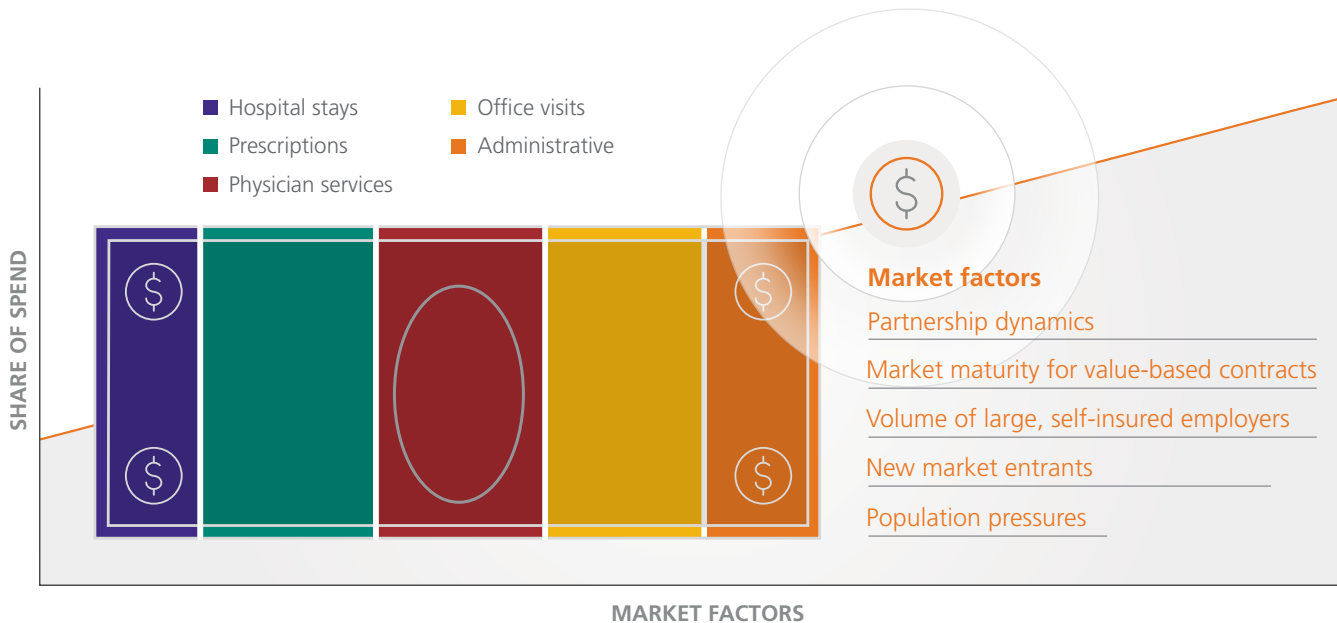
Hospital stays
Prescriptions
Physician services
Office visits
Administrative

SHARE OF SPEND

$
$
$
$
$

Market factors
Partnership dynamics
Market maturity for value-based contracts
Volume of large, self-insured employers
New market entrants
Population pressures

MARKET FACTORS